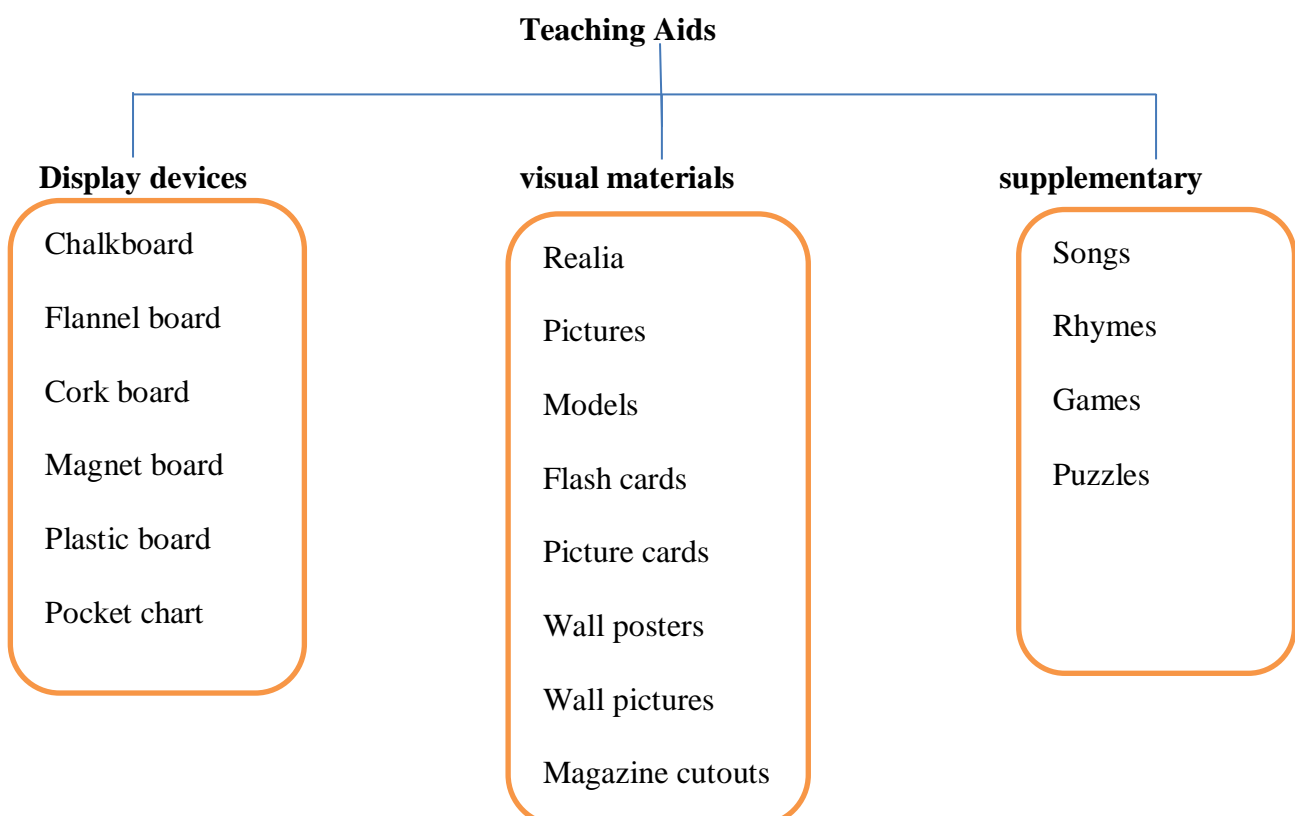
**Teaching Aids**

**Display devices**

Chalkboard

Flannel board

Cork board

Magnet board

Plastic board

Pocket chart

**visual materials**

Realia

Pictures

Models

Flash cards

Picture cards

Wall posters

Wall pictures

Magazine cutouts

**supplementary**

Songs

Rhymes

Games

Puzzles